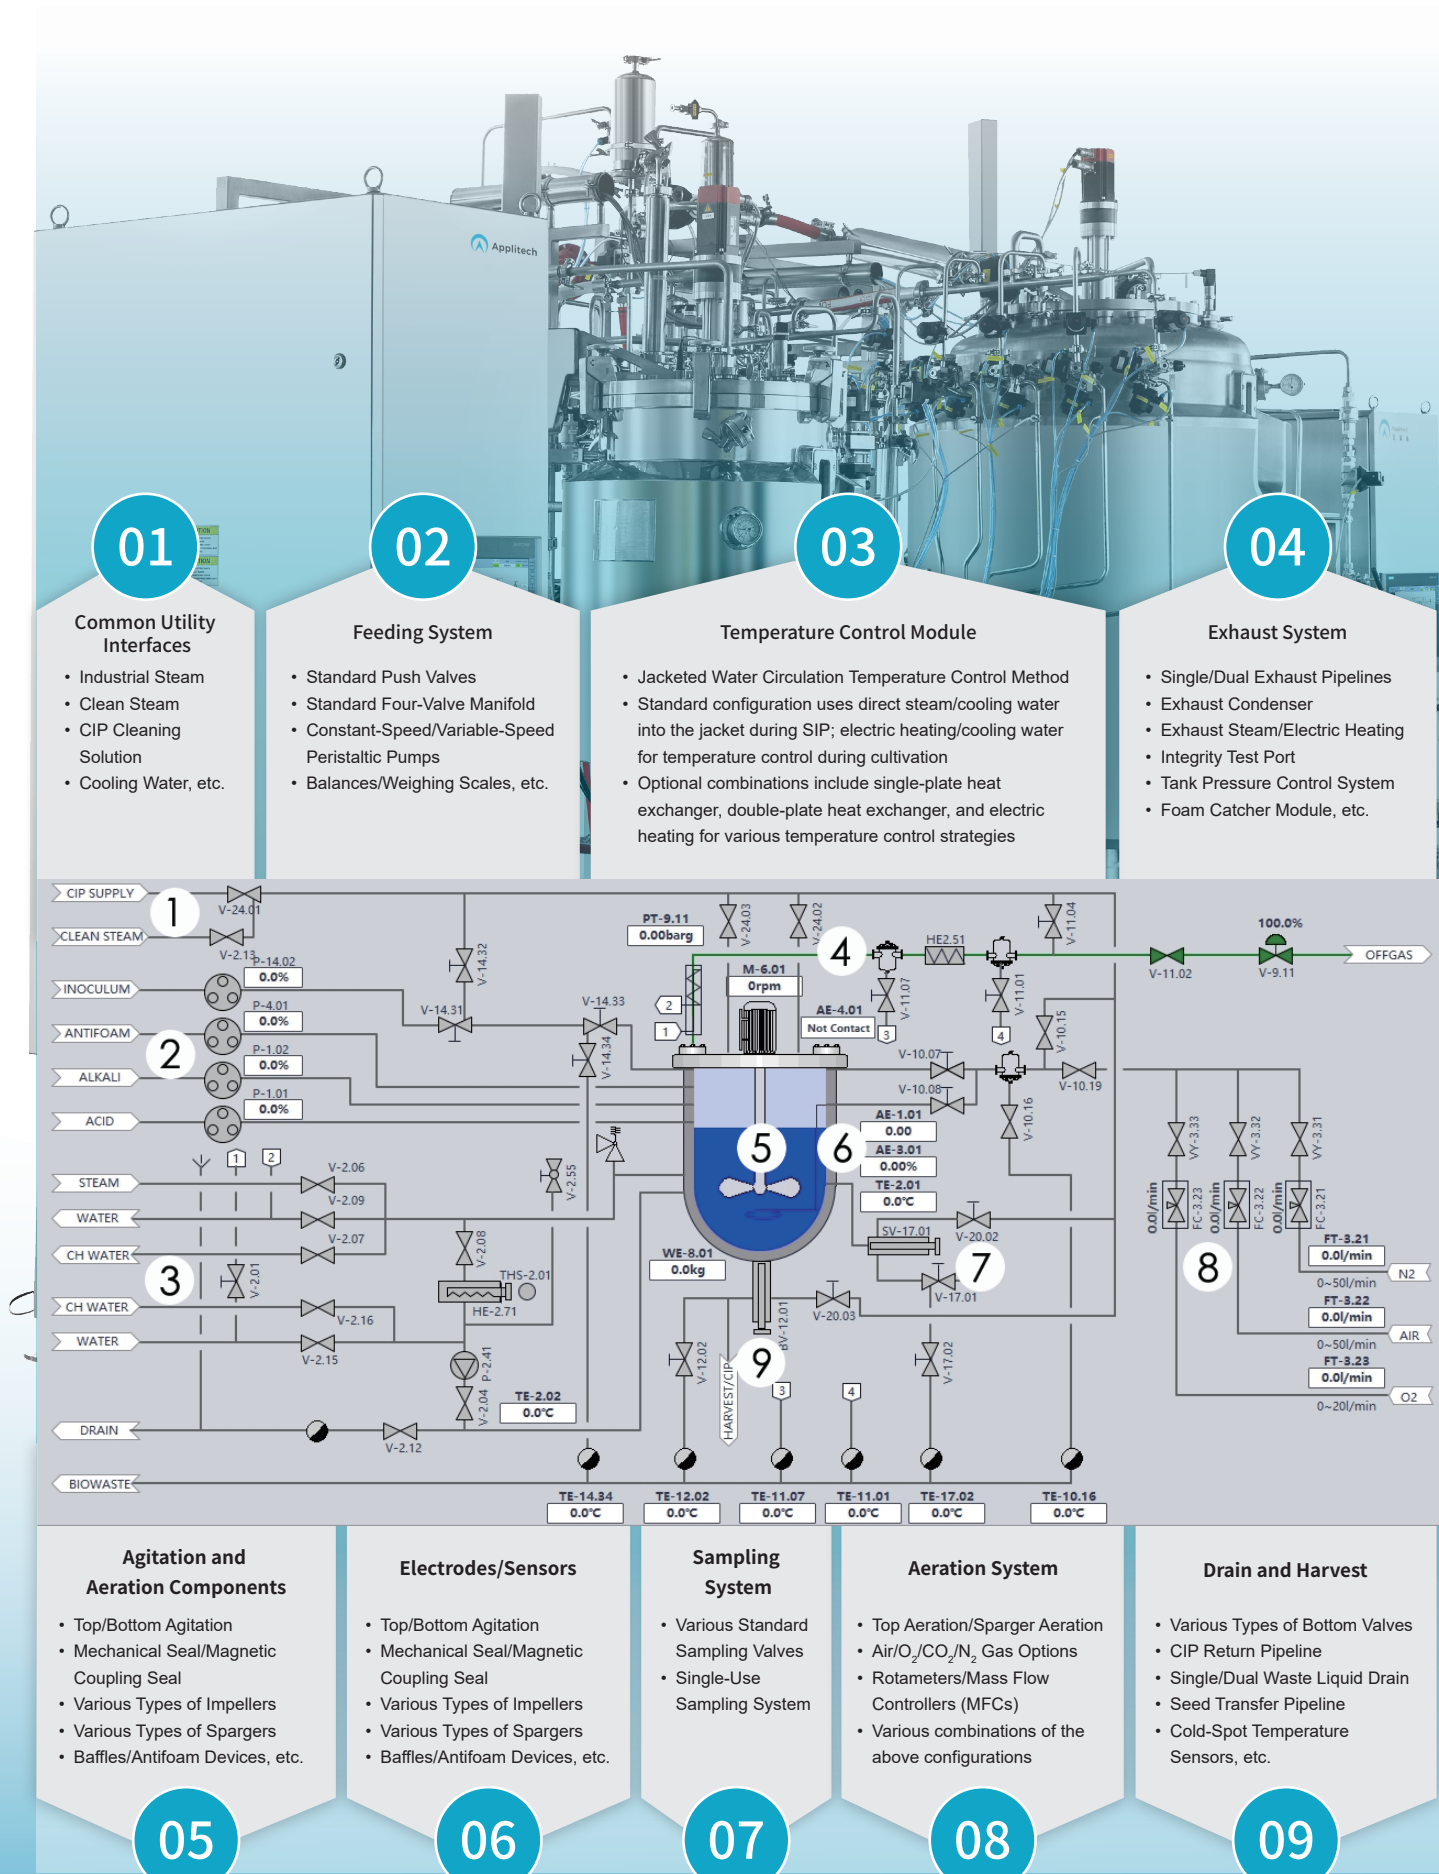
Applitech

01
Common Utility Interfaces
• Industrial Steam
• Clean Steam
• CIP Cleaning Solution
• Cooling Water, etc.

02
Feeding System
• Standard Push Valves
• Standard Four-Valve Manifold
• Constant-Speed/Variable-Speed Peristaltic Pumps
• Balances/Weighing Scales, etc.

03
Temperature Control Module
• Jacketed Water Circulation Temperature Control Method
• Standard configuration uses direct steam/cooling water into the jacket during SIP; electric heating/cooling water for temperature control during cultivation
• Optional combinations include single-plate heat exchanger, double-plate heat exchanger, and electric heating for various temperature control strategies

04
Exhaust System
• Single/Dual Exhaust Pipelines
• Exhaust Condenser
• Exhaust Steam/Electric Heating
• Integrity Test Port
• Tank Pressure Control System
• Foam Catcher Module, etc.

CIP SUPPLY
1
V-24.01
CLEAN STEAM
V-2.13
P-14.02
0.0%
INOCULUM
P-4.01
0.0%
ANTIFOAM
2
P-1.02
0.0%
ALKALI
P-1.01
0.0%
ACID
V-14.32
V-14.31
V-14.33
V-14.34
PT-9.11
0.00barg
V-24.03
V-24.02
4
HE2.51
V-11.04
100.0%
V-11.02
V-9.11
OFFGAS
M-6.01
0rpm
AE-4.01
Not Contact
V-11.07
V-11.01
V-10.15
V-10.07
V-10.08
V-10.19
V-10.16
AE-1.01
0.00
AE-3.01
0.00%
TE-2.01
0.0°C
5
6
VY-3.33
VY-3.32
VY-3.31
0.0l/min
FC-3.23
0.0l/min
FC-3.22
0.0l/min
FC-3.21
FT-3.21
0.0l/min
N2
0~50l/min
FT-3.22
0.0l/min
AIR
0~50l/min
FT-3.23
0.0l/min
O2
0~20l/min
8
STEAM
V-2.06
WATER
V-2.09
CH WATER
V-2.07
3
V-2.01
CH WATER
V-2.16
WATER
V-2.15
V-2.55
V-2.08
THS-2.01
HE-2.71
P-2.41
V-2.04
TE-2.02
0.0°C
WE-8.01
0.0kg
SV-17.01
V-20.02
7
V-17.01
V-20.03
V-12.01
V-12.02
9
HARVEST/CIP
V-17.02
DRAIN
V-2.12
BIOWASTE
TE-14.34
0.0°C
TE-12.02
0.0°C
TE-11.07
0.0°C
TE-11.01
0.0°C
TE-17.02
0.0°C
TE-10.16
0.0°C
1
2
3
4

Agitation and Aeration Components
• Top/Bottom Agitation
• Mechanical Seal/Magnetic Coupling Seal
• Various Types of Impellers
• Various Types of Spargers
• Baffles/Antifoam Devices, etc.
05

Electrodes/Sensors
• Top/Bottom Agitation
• Mechanical Seal/Magnetic Coupling Seal
• Various Types of Impellers
• Various Types of Spargers
• Baffles/Antifoam Devices, etc.
06

Sampling System
• Various Standard Sampling Valves
• Single-Use Sampling System
07

Aeration System
• Top Aeration/Sparger Aeration
• Air/$O_2$/$CO_2$/$N_2$ Gas Options
• Rotameters/Mass Flow Controllers (MFCs)
• Various combinations of the above configurations
08

Drain and Harvest
• Various Types of Bottom Valves
• CIP Return Pipeline
• Single/Dual Waste Liquid Drain
• Seed Transfer Pipeline
• Cold-Spot Temperature Sensors, etc.
09